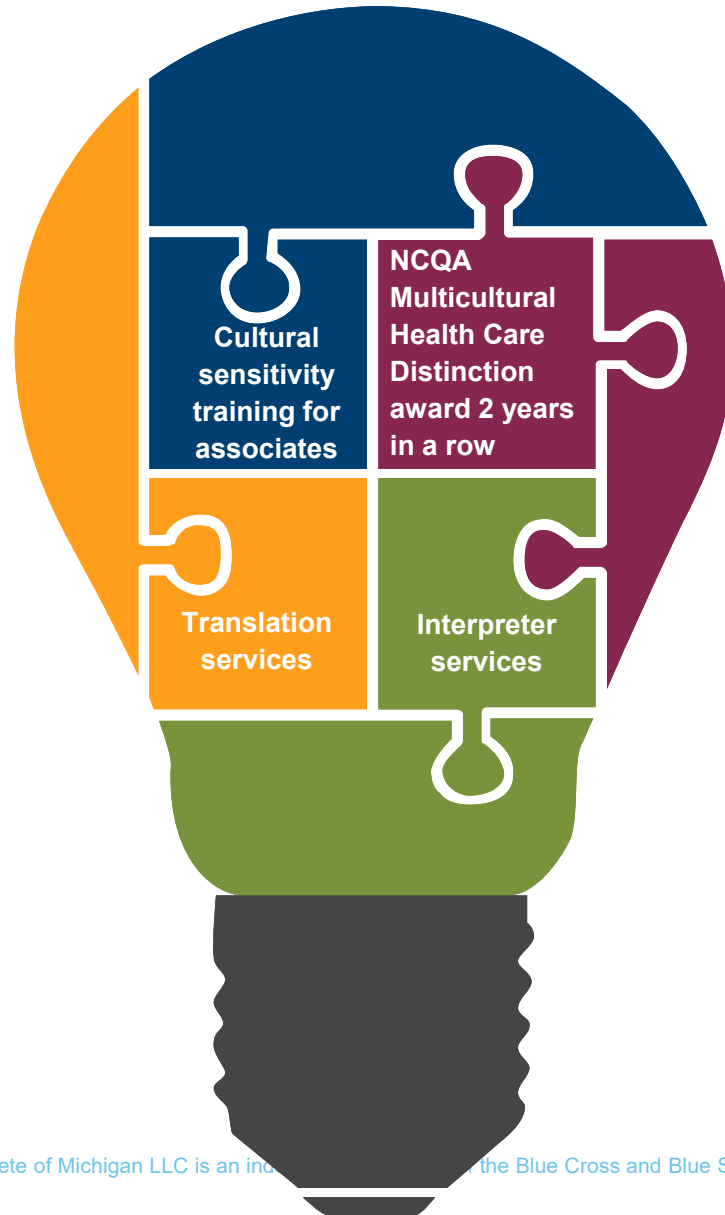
Cultural sensitivity training for associates

NCQA Multicultural Health Care Distinction award 2 years in a row

Translation services

Interpreter services

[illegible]ete of Michigan LLC is an ind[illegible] the Blue Cross and Blue S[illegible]